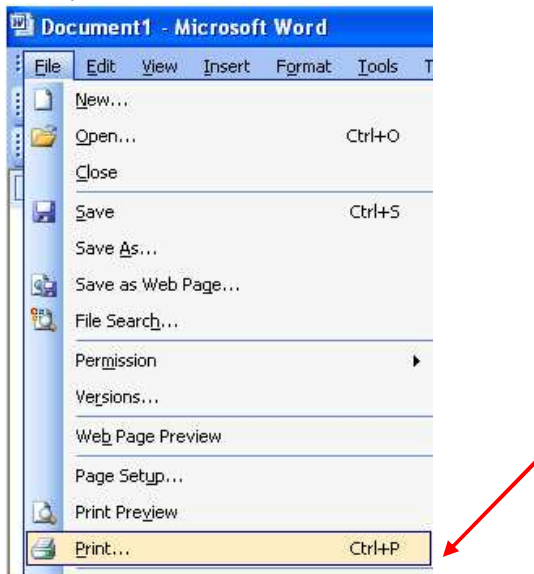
Document1 - Microsoft Word

File Edit View Insert Format Tools T

New...
Open... Ctrl+O
Close
Save Ctrl+S
Save As...
Save as Web Page...
File Search...
Permission
Versions...
Web Page Preview
Page Setup...
Print Preview
Print... Ctrl+P